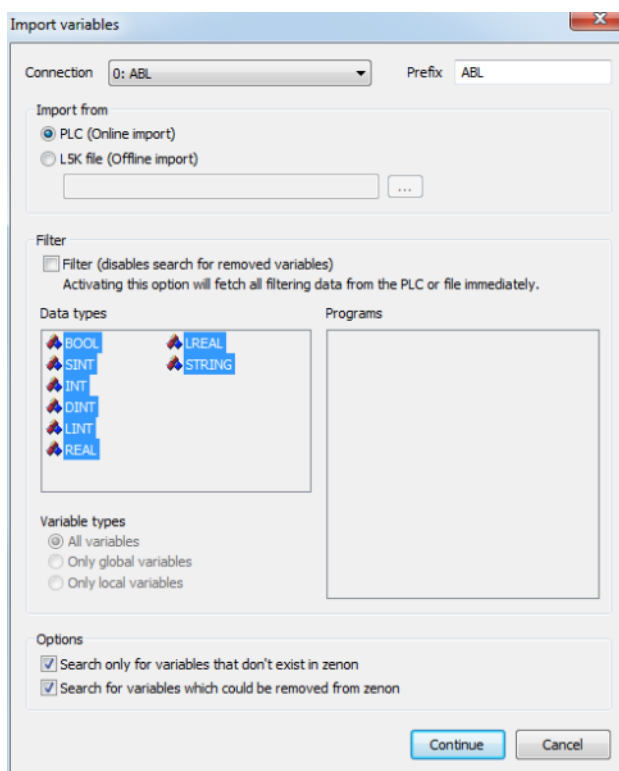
Import variables

Connection 0: ABL Prefix ABL

Import from
PLC (Online import)
L5K file (Offline import)
...

Filter
Filter (disables search for removed variables)
Activating this option will fetch all filtering data from the PLC or file immediately.

Data types
BOOL
SINT
INT
DINT
LINT
REAL
LREAL
STRING

Programs

Variable types
All variables
Only global variables
Only local variables

Options
Search only for variables that don't exist in zenon
Search for variables which could be removed from zenon

Continue
Cancel